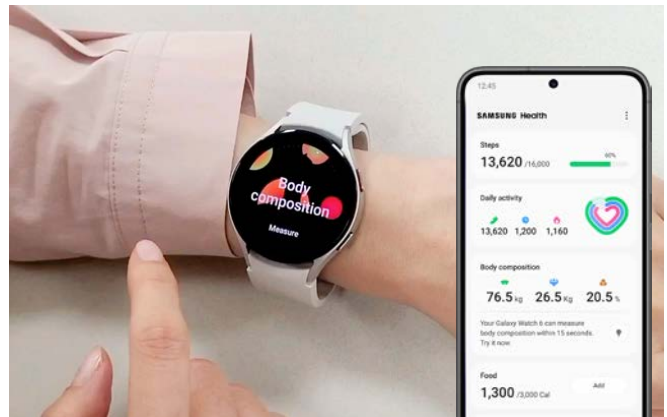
Body composition

Measure

12:45

SAMSUNG Health

Steps

13,620 /16,000

85%

Daily activity

13,620 1,200 1,160

Body composition

76.5 kg 26.5 kg 20.5 %

Your Galaxy Watch 6 can measure body composition within 15 seconds. Try it now

Food

1,300 /3,000 Cal

Add